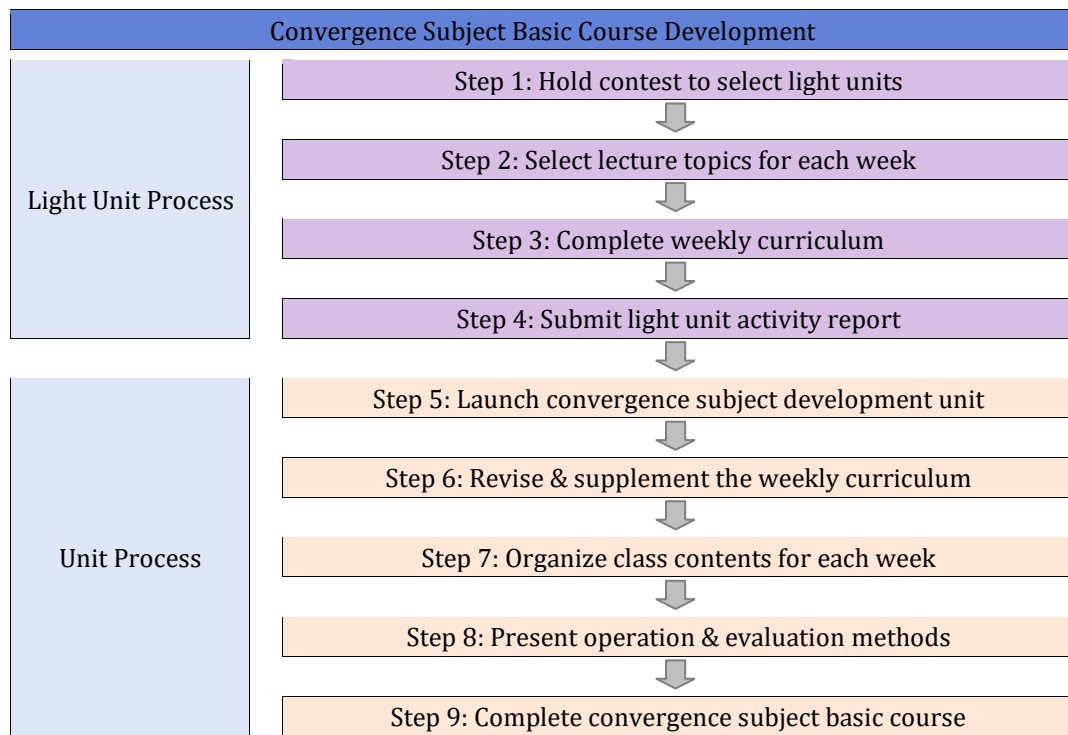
Convergence Subject Basic Course Development

Light Unit Process

Step 1: Hold contest to select light units

Step 2: Select lecture topics for each week

Step 3: Complete weekly curriculum

Step 4: Submit light unit activity report

Unit Process

Step 5: Launch convergence subject development unit

Step 6: Revise & supplement the weekly curriculum

Step 7: Organize class contents for each week

Step 8: Present operation & evaluation methods

Step 9: Complete convergence subject basic course